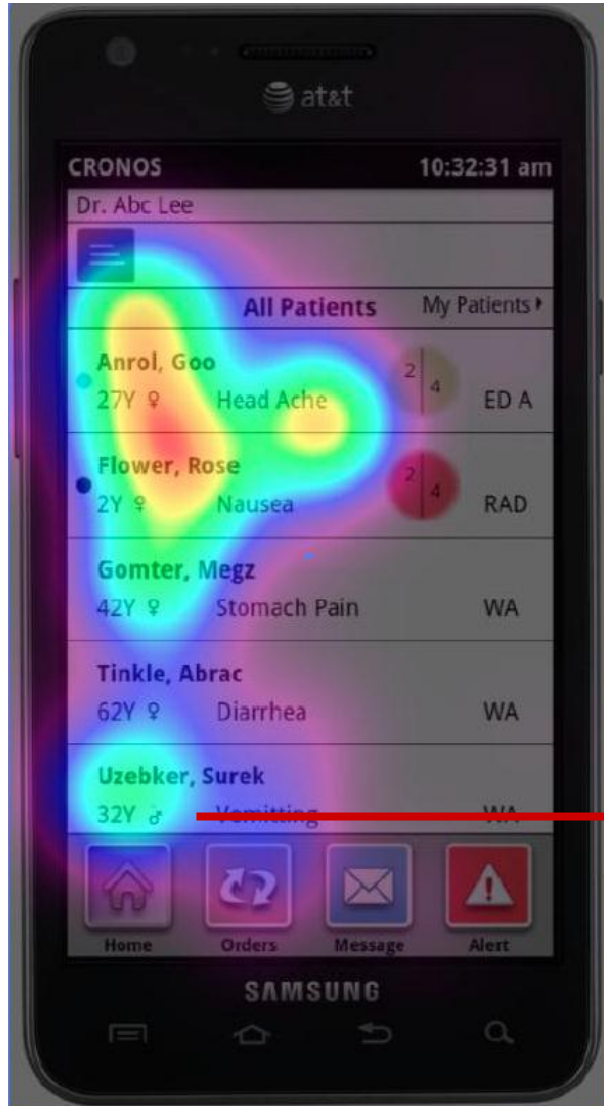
at&t

CRONOS 10:32:31 am

Dr. Abc Lee

All Patients My Patients ▸

Anrol, Goo
27Y ♀ Head Ache 2 4 ED A

Flower, Rose
2Y ♀ Nausea 2 4 RAD

Gomter, Megz
42Y ♀ Stomach Pain WA

Tinkle, Abrac
62Y ♀ Diarrhea WA

Uzebker, Surek
32Y ♂ Vomitting WA

Home Orders Message Alert

SAMSUNG